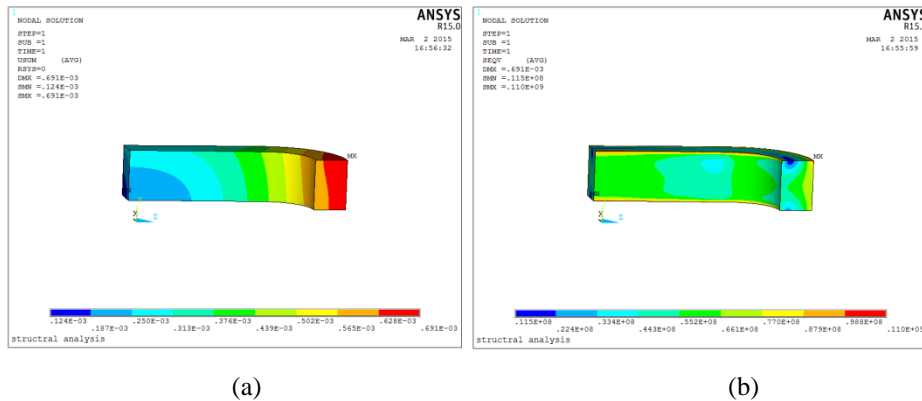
1
NODAL SOLUTION

STEP=1
SUB =1
TIME=1
USUM (AVG)
RSYS=0
DMX =.691E-03
SMN =.124E-03
SMX =.691E-03

ANSYS
R15.0

MAR 2 2015
16:56:32

MX

MN

Y
X Z

.124E-03 .187E-03 .250E-03 .313E-03 .376E-03 .439E-03 .502E-03 .565E-03 .628E-03 .691E-03

structral analysis

(a)

1
NODAL SOLUTION

STEP=1
SUB =1
TIME=1
SEQV (AVG)
DMX =.691E-03
SMN =.115E+08
SMX =.110E+09

ANSYS
R15.

MAR 2 2015
16:55:59

MX

MN

Y
X Z

.115E+08 .224E+08 .334E+08 .443E+08 .552E+08 .661E+08 .770E+08 .879E+08 .988E+08 .110E+0

structral analysis

(b)